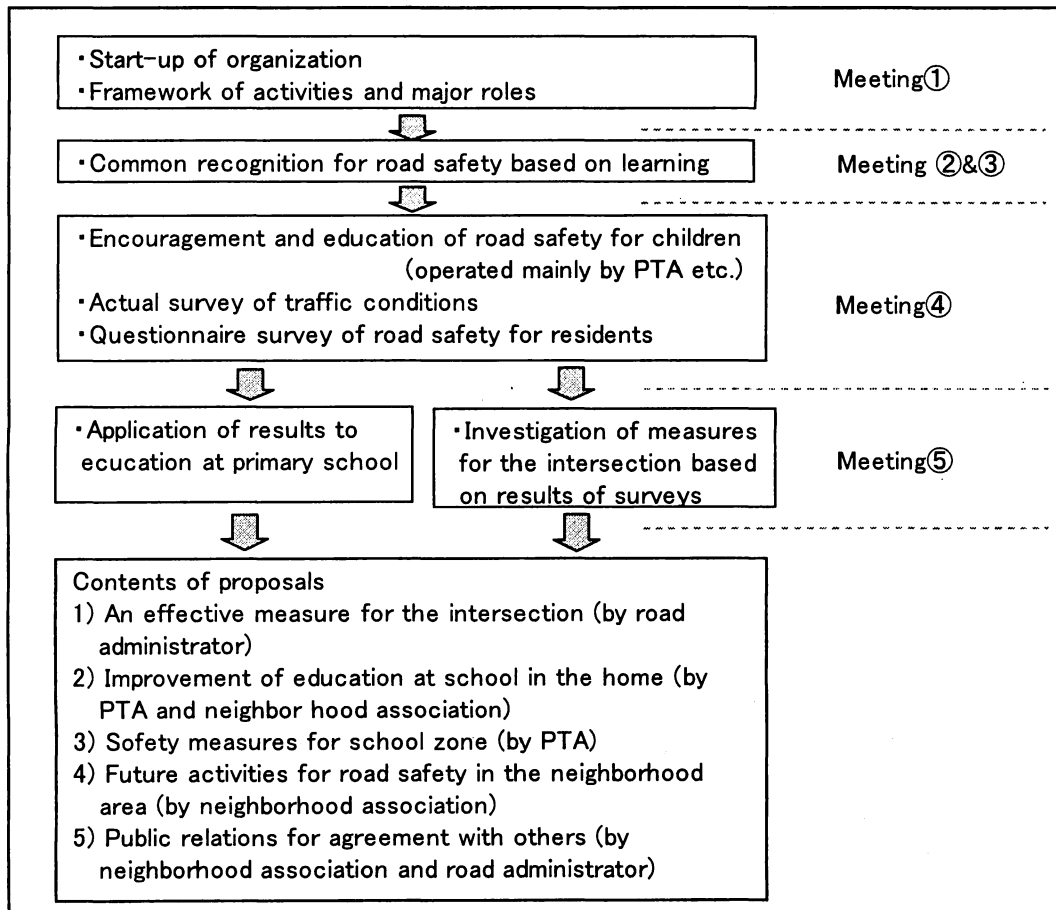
・Start-up of organization
・Framework of activities and major roles

Meeting①

・Common recognition for road safety based on learning

Meeting ②&③

・Encouragement and education of road safety for children (operated mainly by PTA etc.)
・Actual survey of traffic conditions
・Questionnaire survey of road safety for residents

Meeting④

・Application of results to ecucation at primary school

・Investigation of measures for the intersection based on results of surveys

Meeting⑤

Contents of proposals
1) An effective measure for the intersection (by road administrator)
2) Improvement of education at school in the home (by PTA and neighbor hood association)
3) Sofety measures for school zone (by PTA)
4) Future activities for road safety in the neighborhood area (by neighborhood association)
5) Public relations for agreement with others (by neighborhood association and road administrator)